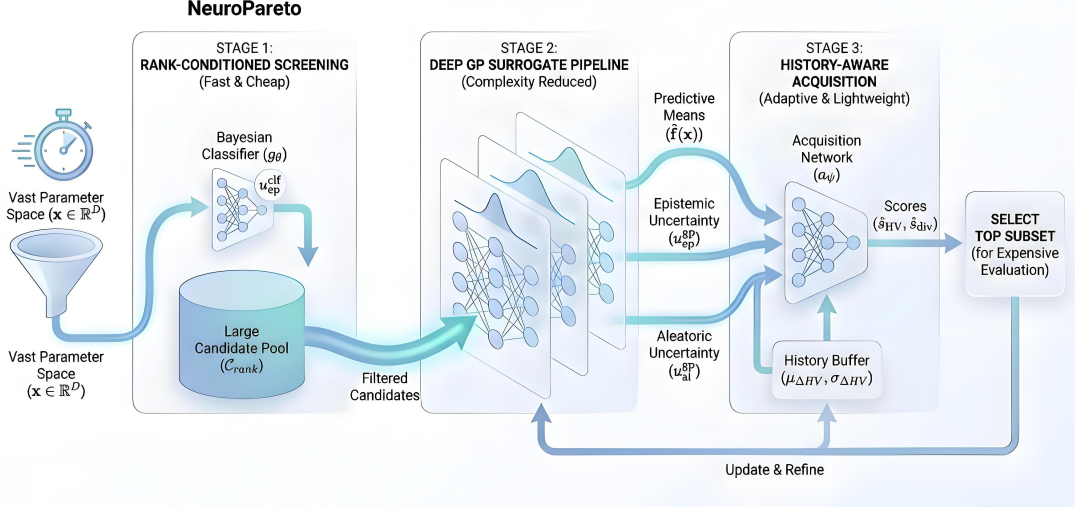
NeuroPareto

Vast Parameter Space ($\mathbf{x} \in \mathbb{R}^D$)

Vast Parameter Space ($\mathbf{x} \in \mathbb{R}^D$)

STAGE 1:
RANK-CONDITIONED SCREENING
(Fast & Cheap)

Bayesian Classifier ($g_\theta$)

$u_{\text{ep}}^{\text{clf}}$

Large Candidate Pool ($\mathcal{C}_{rank}$)

Filtered Candidates

STAGE 2:
DEEP GP SURROGATE PIPELINE
(Complexity Reduced)

Predictive Means ($\hat{\mathbf{f}}(\mathbf{x})$)

Epistemic Uncertainty ($u_{\text{ep}}^{\text{gp}}$)

Aleatoric Uncertainty ($u_{\text{al}}^{\text{gp}}$)

STAGE 3:
HISTORY-AWARE ACQUISITION
(Adaptive & Lightweight)

Acquisition Network ($a_\psi$)

Scores ($\hat{s}_{\text{HV}}, \hat{s}_{\text{div}}$)

History Buffer ($\mu_{\Delta HV}, \sigma_{\Delta HV}$)

SELECT TOP SUBSET (for Expensive Evaluation)

Update & Refine